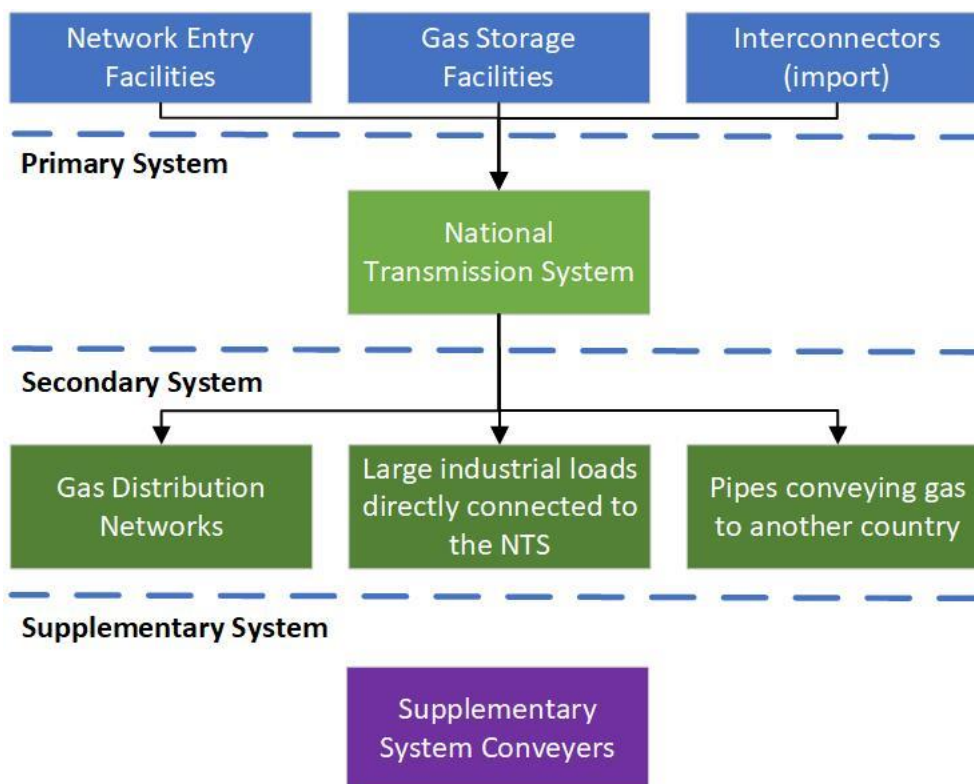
Network Entry Facilities

Gas Storage Facilities

Interconnectors (import)

Primary System

National Transmission System

Secondary System

Gas Distribution Networks

Large industrial loads directly connected to the NTS

Pipes conveying gas to another country

Supplementary System

Supplementary System Conveyers